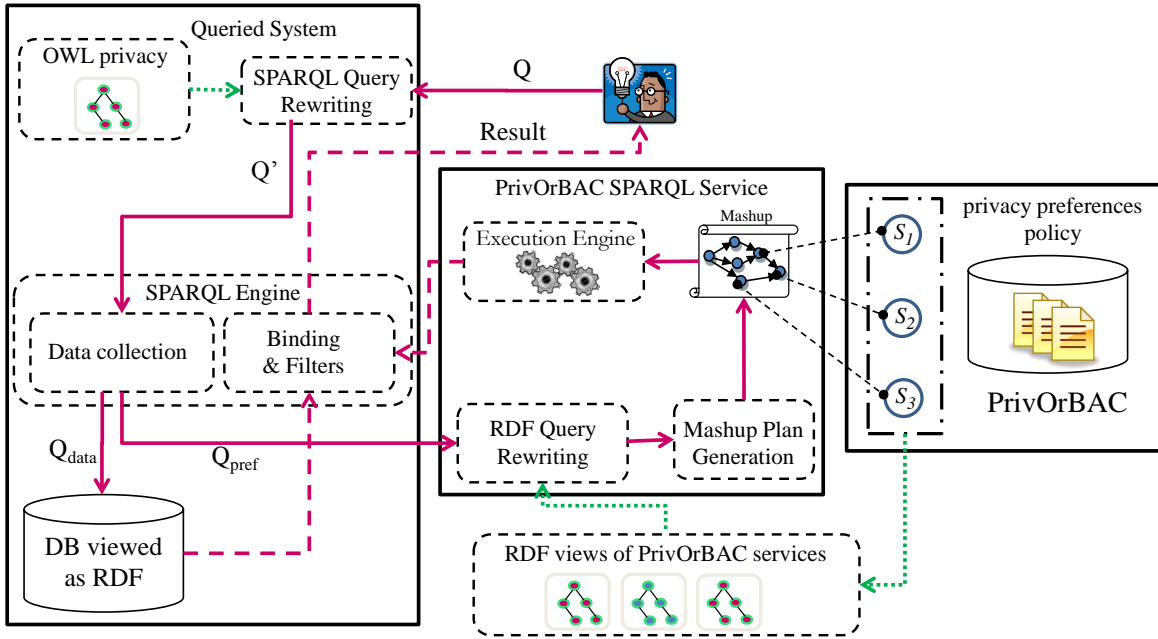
Queried System

OWL privacy

SPARQL Query Rewriting

Q

Result

Q'

PrivOrBAC SPARQL Service

Mashup

Execution Engine

privacy preferences policy

$S_1$

$S_2$

$S_3$

PrivOrBAC

SPARQL Engine

Data collection

Binding & Filters

RDF Query Rewriting

Mashup Plan Generation

$Q_{data}$

$Q_{pref}$

DB viewed as RDF

RDF views of PrivOrBAC services